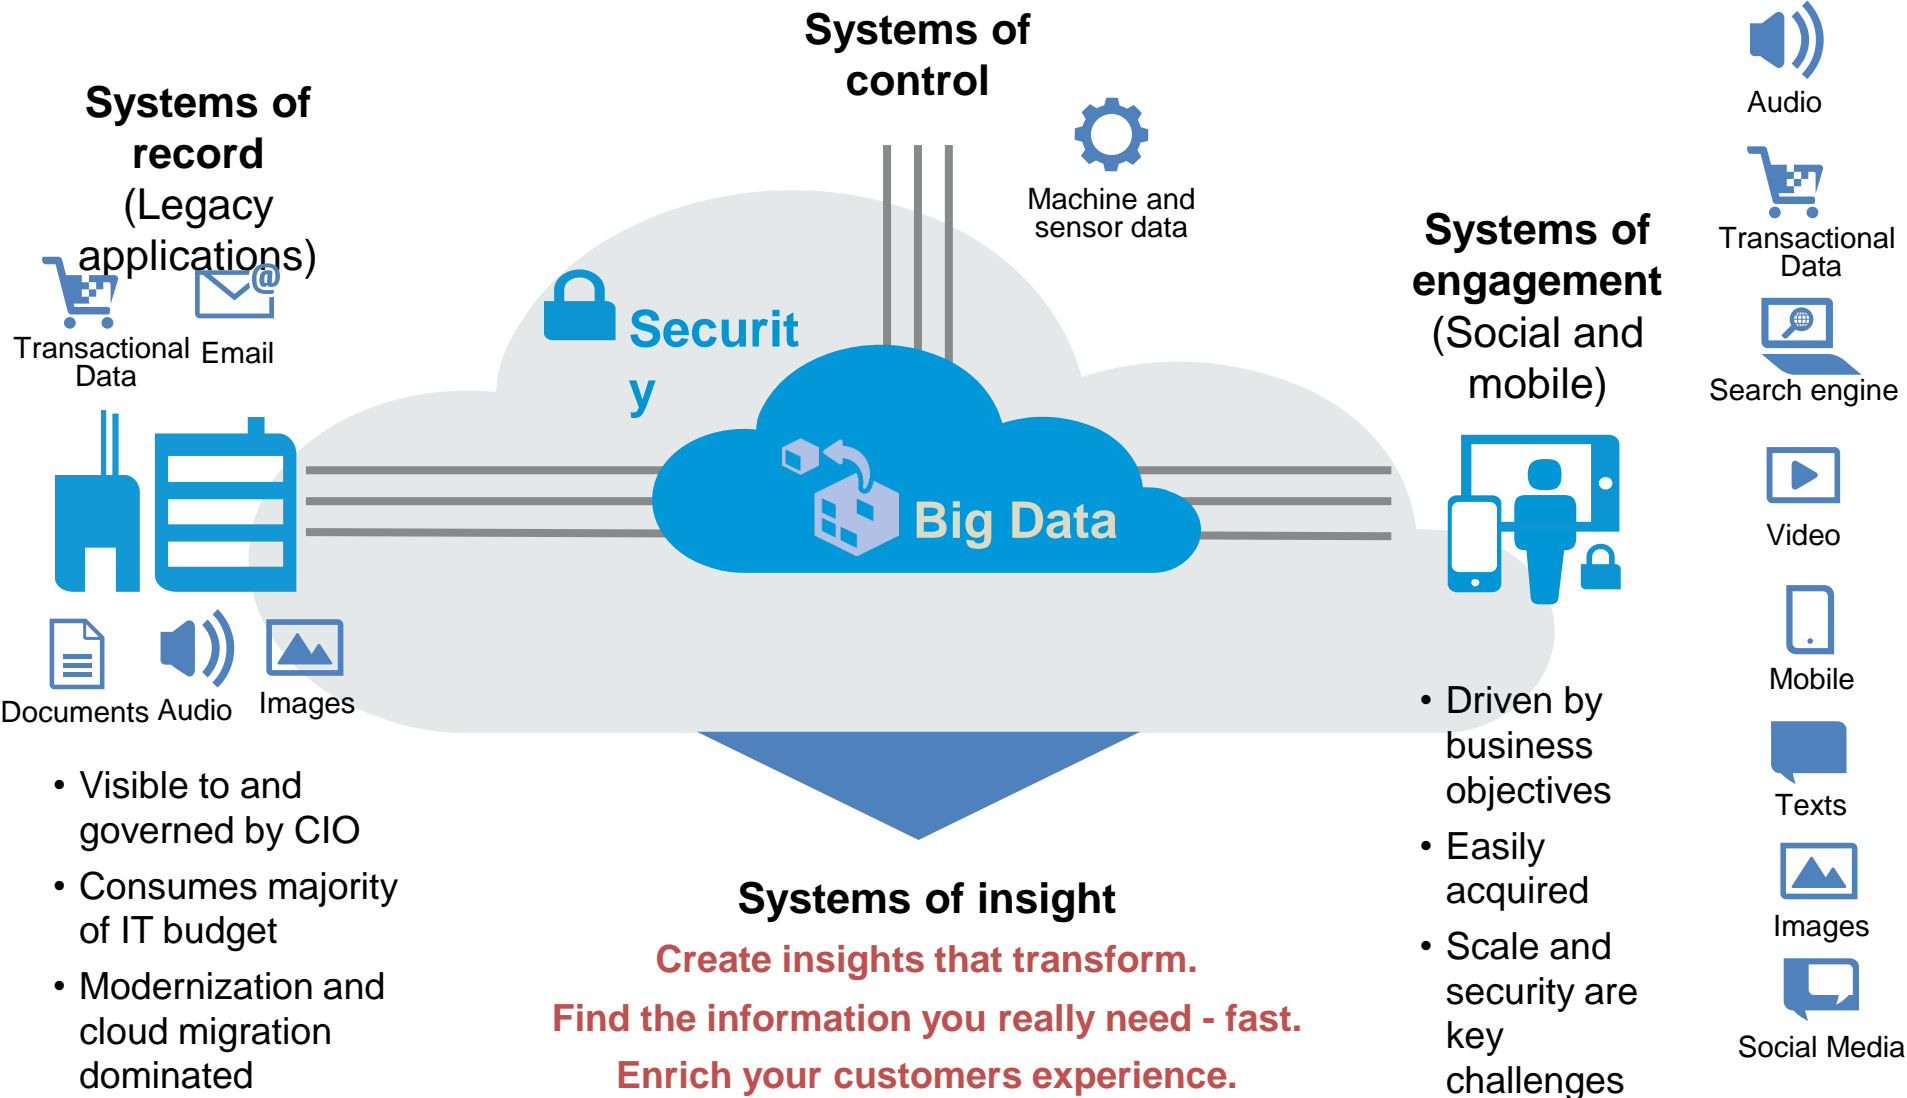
Systems of control

Machine and sensor data

Systems of record (Legacy applications)

Transactional Data

Email

Securit y

Big Data

Documents Audio Images

• Visible to and governed by CIO
• Consumes majority of IT budget
• Modernization and cloud migration dominated

Systems of engagement (Social and mobile)

• Driven by business objectives
• Easily acquired
• Scale and security are key challenges

Audio

Transactional Data

Search engine

Video

Mobile

Texts

Images

Social Media

Systems of insight

Create insights that transform.

Find the information you really need - fast.

Enrich your customers experience.